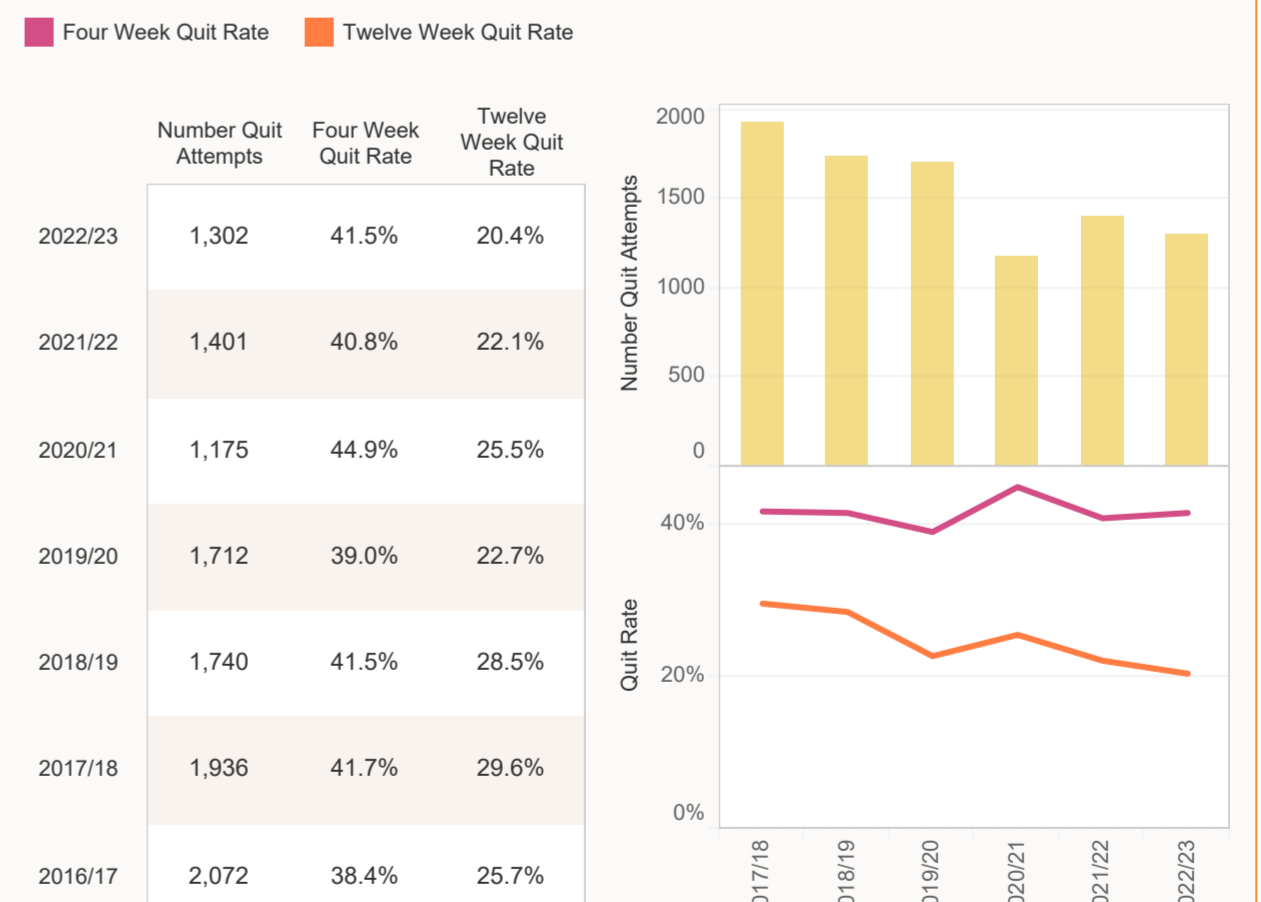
Four Week Quit Rate
Twelve Week Quit Rate

| | Number Quit Attempts | Four Week Quit Rate | Twelve Week Quit Rate |
|---|---|---|---|
| 2022/23 | 1,302 | 41.5% | 20.4% |
| 2021/22 | 1,401 | 40.8% | 22.1% |
| 2020/21 | 1,175 | 44.9% | 25.5% |
| 2019/20 | 1,712 | 39.0% | 22.7% |
| 2018/19 | 1,740 | 41.5% | 28.5% |
| 2017/18 | 1,936 | 41.7% | 29.6% |
| 2016/17 | 2,072 | 38.4% | 25.7% |

Number Quit Attempts
2000
1500
1000
500
0

Quit Rate
40%
20%
0%

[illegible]017/18
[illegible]018/19
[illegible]019/20
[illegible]020/21
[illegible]021/22
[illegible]022/23